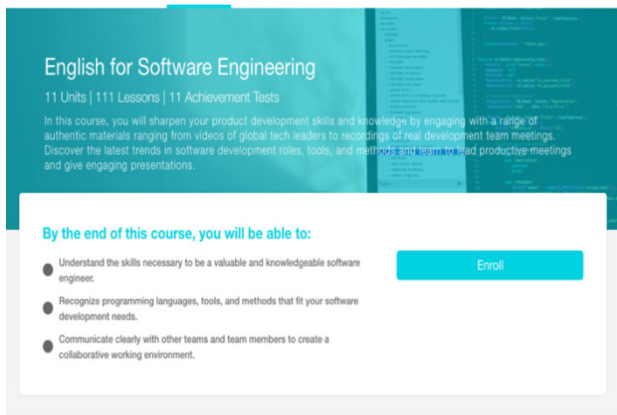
English for Software Engineering

11 Units | 111 Lessons | 11 Achievement Tests

In this course, you will sharpen your product development skills and knowledge by engaging with a range of authentic materials ranging from videos of global tech leaders to recordings of real development team meetings. Discover the latest trends in software development roles, tools, and methods and learn to lead productive meetings and give engaging presentations.

By the end of this course, you will be able to:

Understand the skills necessary to be a valuable and knowledgeable software engineer.

Recognize programming languages, tools, and methods that fit your software development needs.

Communicate clearly with other teams and team members to create a collaborative working environment.

Enroll